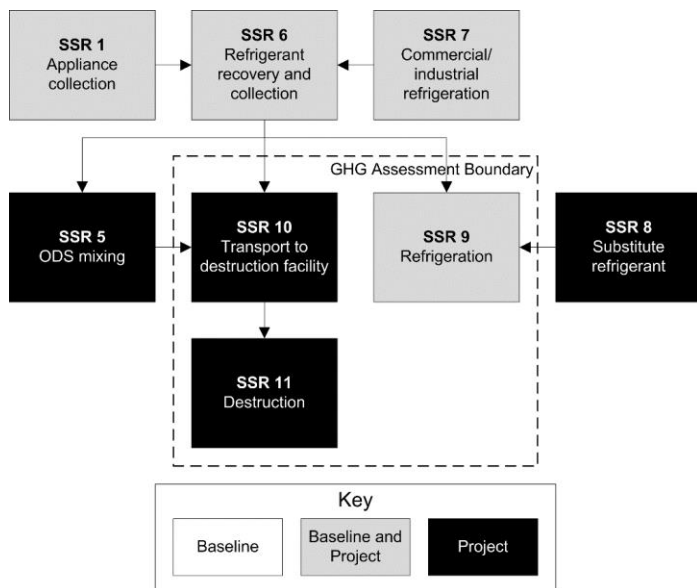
SSR 1
Appliance collection

SSR 6
Refrigerant recovery and collection

SSR 7
Commercial/ industrial refrigeration

GHG Assessment Boundary

SSR 5
ODS mixing

SSR 10
Transport to destruction facility

SSR 9
Refrigeration

SSR 8
Substitute refrigerant

SSR 11
Destruction

Key

Baseline

Baseline and Project

Project